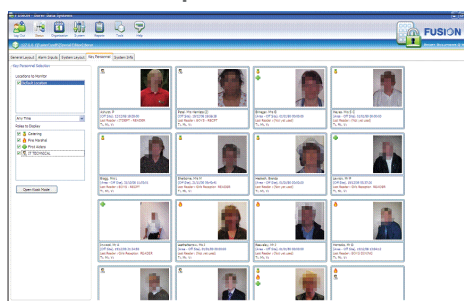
FUSION

Log Out

General Layout | Alarm Inputs | System Layout | My Personnel | System Info

My Personnel Selection

Locations to Monitor

Any Time

Roles to Display

Catering

Fire Marshal

First Aiders

IT TECHNICAL

Open Kiosk Mode

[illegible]